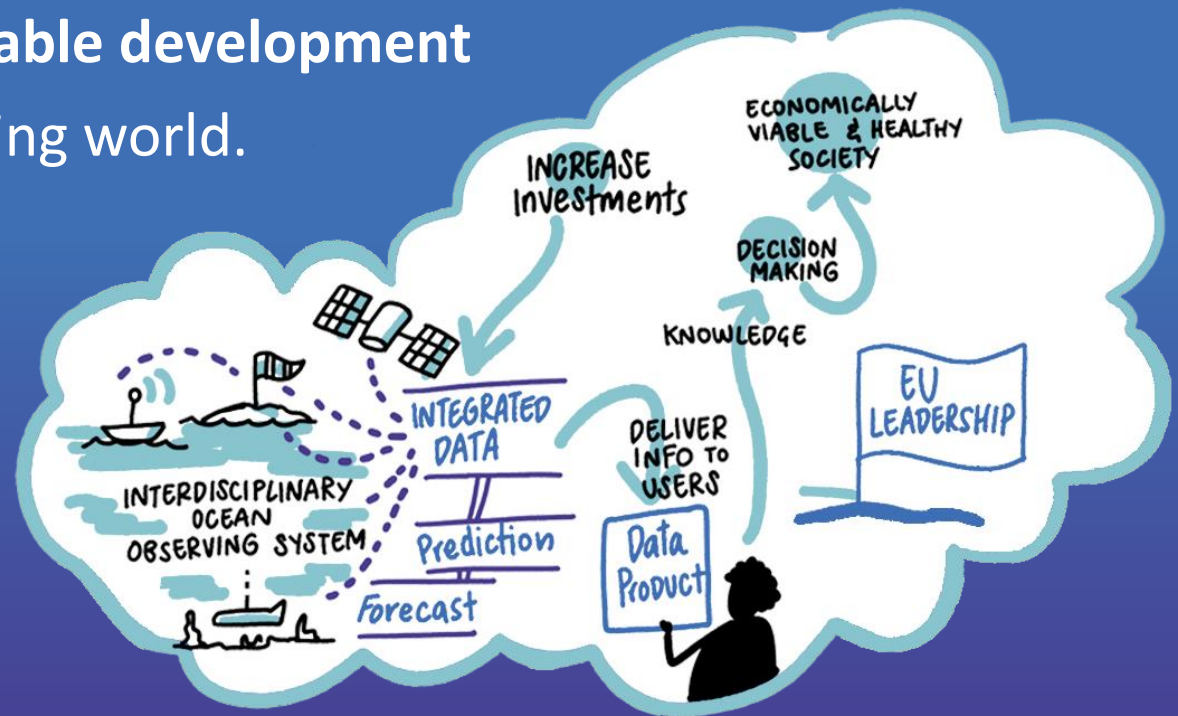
able development
ing world.

ECONOMICALLY VIABLE & HEALTHY SOCIETY

INCREASE Investments

DECISION MAKING

KNOWLEDGE

INTEGRATED DATA

Prediction

Forecast

DELIVER INFO TO USERS

Data Product

EU LEADERSHIP

INTERDISCIPLINARY OCEAN OBSERVING SYSTEM